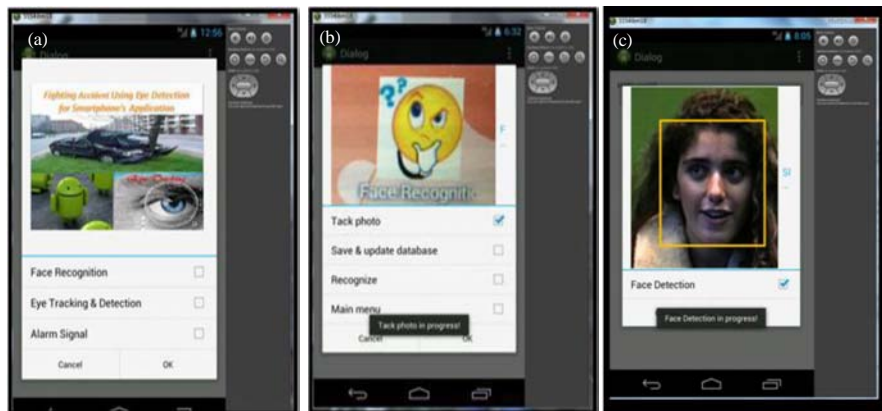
(a)

12:56

Fighting Accident Using Eye Detection for Smartphone's Application

Eye Tracking

Face Recognition

Eye Tracking & Detection

Alarm Signal

Cancel

OK

(b)

6:32

Dialog

Face Recogniti

Tack photo

Save & update database

Recognize

Main menu

Tack photo in progress!

Cancel

OK

(c)

8:05

Dialog

Face Detection

Face Detection in progress!